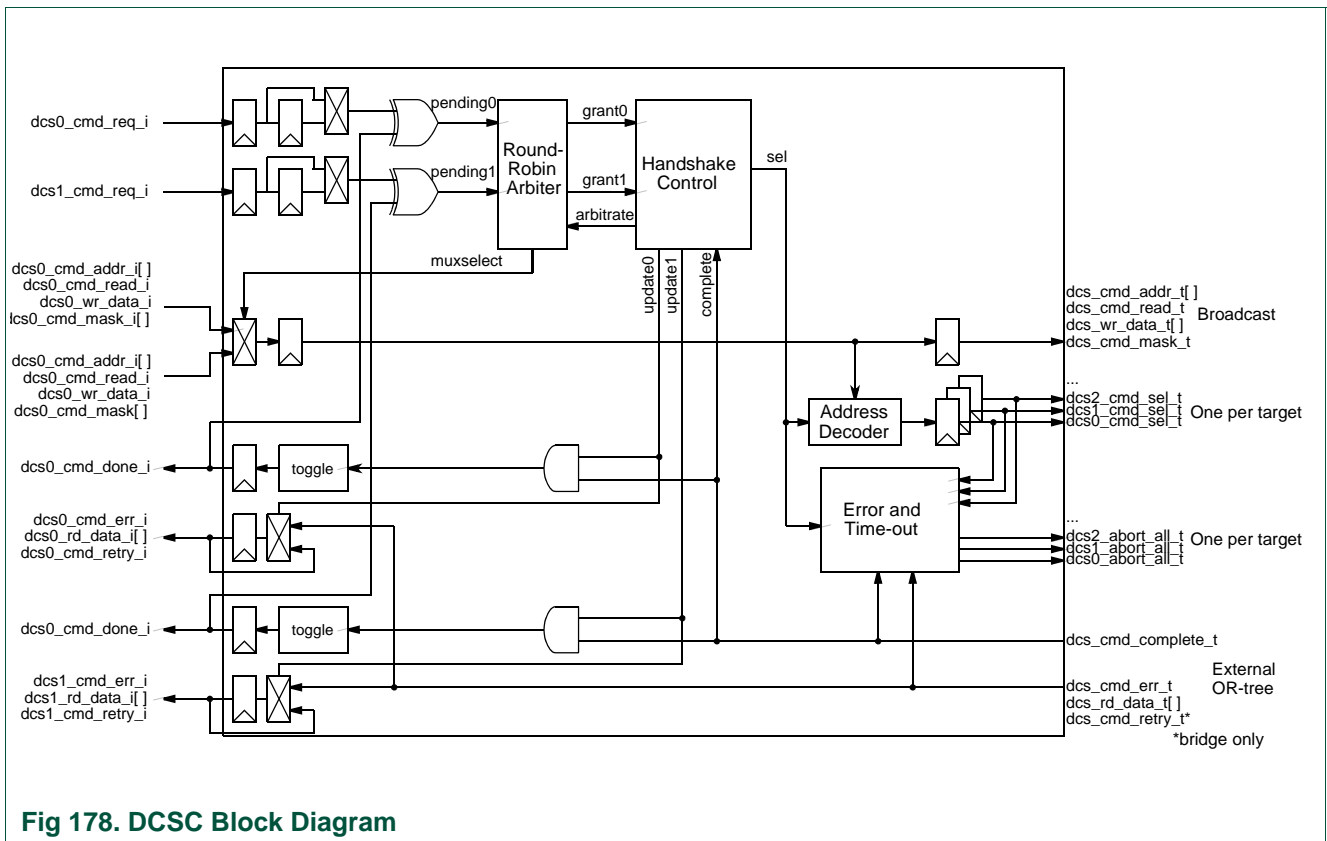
dcs0_cmd_req_i

dcs1_cmd_req_i

pending0

pending1

Round-Robin Arbiter

grant0

grant1

arbitrate

Handshake Control

sel

muxselect

dcs0_cmd_addr_i[ ]
dcs0_cmd_read_i
dcs0_wr_data_i
lcs0_cmd_mask_i[ ]

dcs0_cmd_addr_i[ ]
dcs0_cmd_read_i
dcs0_wr_data_i
dcs0_cmd_mask[ ]

update0

update1

complete

dcs_cmd_addr_t[ ]
dcs_cmd_read_t
dcs_wr_data_t[ ]
dcs_cmd_mask_t

Broadcast

...
dcs2_cmd_sel_t
dcs1_cmd_sel_t
dcs0_cmd_sel_t

One per target

Address Decoder

dcs0_cmd_done_i

toggle

dcs0_cmd_err_i
dcs0_rd_data_i[ ]
dcs0_cmd_retry_i

Error and Time-out

...
dcs2_abort_all_t
dcs1_abort_all_t
dcs0_abort_all_t

One per target

dcs0_cmd_done_i

toggle

dcs_cmd_complete_t

dcs1_cmd_err_i
dcs1_rd_data_i[ ]
dcs1_cmd_retry_i

External OR-tree

dcs_cmd_err_t
dcs_rd_data_t[ ]
dcs_cmd_retry_t*

*bridge only

Fig 178. DCSC Block Diagram